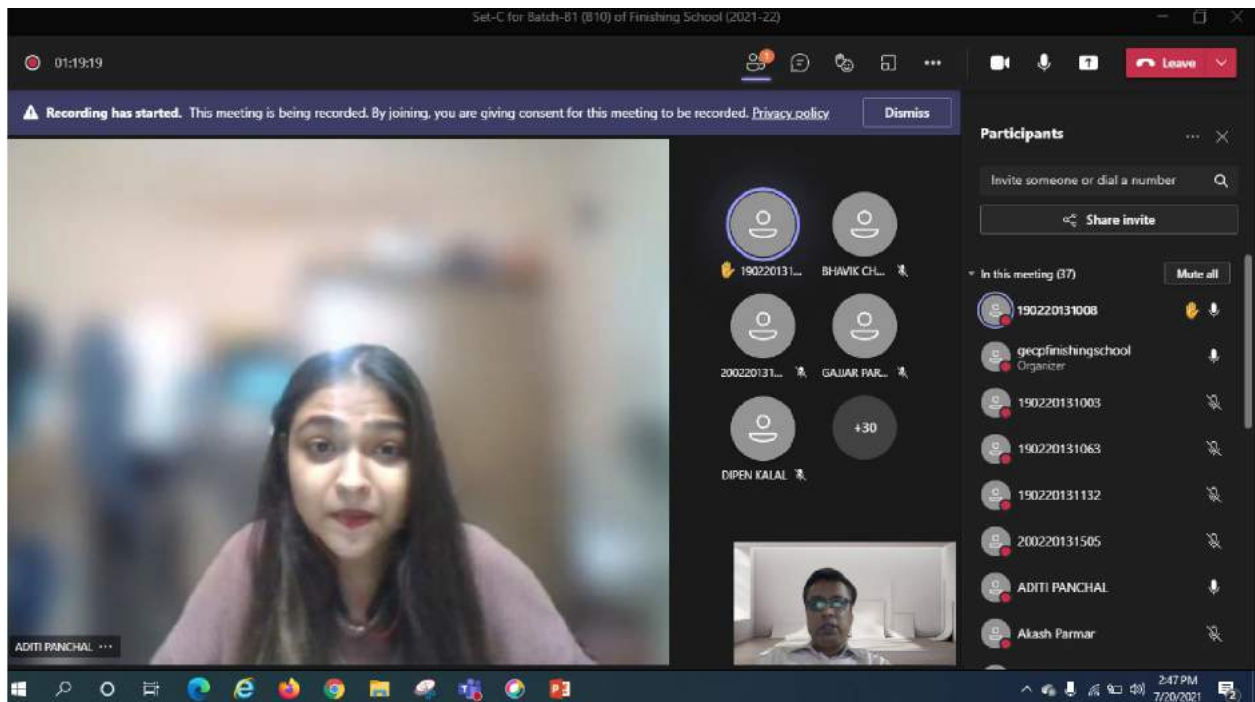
Set-C for Batch-81 (810) of Finishing School (2021-22)

01:19:19

Leave

Recording has started. This meeting is being recorded. By joining, you are giving consent for this meeting to be recorded. Privacy policy

Dismiss

Participants

Invite someone or dial a number

Share invite

In this meeting (37)

Mute all

190220131008

gecpfinishingschool
Organizer

190220131003

190220131063

190220131132

200220131505

ADITI PANCHAL

Akash Parmar

190220131...

BHAVIK CH...

200220131...

GAJJAR PAR...

DIPEN KALAL

+30

ADITI PANCHAL ···

2:47 PM
7/20/2021